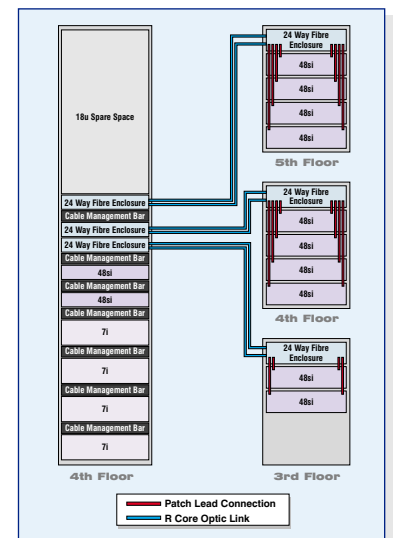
18u Spare Space

24 Way Fibre Enclosure
Cable Management Bar
24 Way Fibre Enclosure
Cable Management Bar
24 Way Fibre Enclosure
Cable Management Bar
48si
Cable Management Bar
48si
Cable Management Bar
7i
Cable Management Bar
7i
Cable Management Bar
7i
Cable Management Bar
7i

4th Floor

24 Way Fibre Enclosure
48si
48si
48si
48si

5th Floor

24 Way Fibre Enclosure
48si
48si
48si
48si

4th Floor

24 Way Fibre Enclosure
48si
48si

3rd Floor

Patch Lead Connection
R Core Optic Link